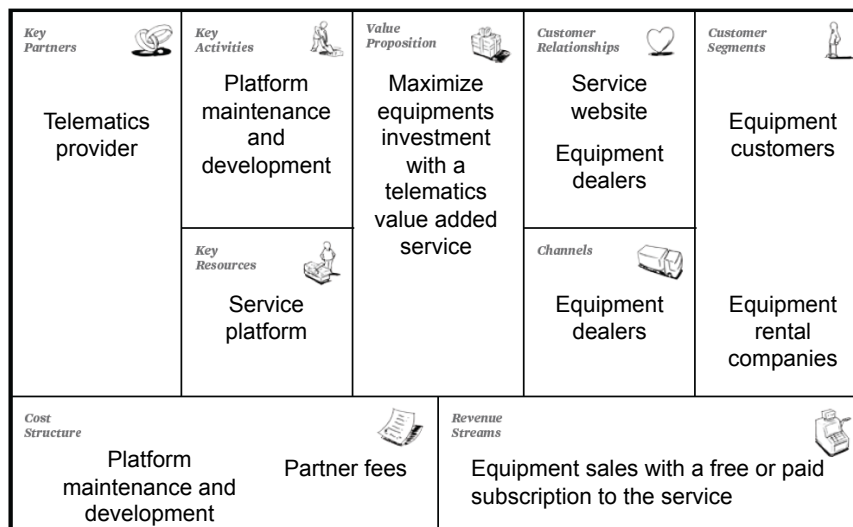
Key Partners

Telematics provider

Key Activities

Platform maintenance and development

Key Resources

Service platform

Value Proposition

Maximize equipments investment with a telematics value added service

Customer Relationships

Service website

Equipment dealers

Channels

Equipment dealers

Customer Segments

Equipment customers

Equipment rental companies

Cost Structure

Platform maintenance and development

Partner fees

Revenue Streams

Equipment sales with a free or paid subscription to the service